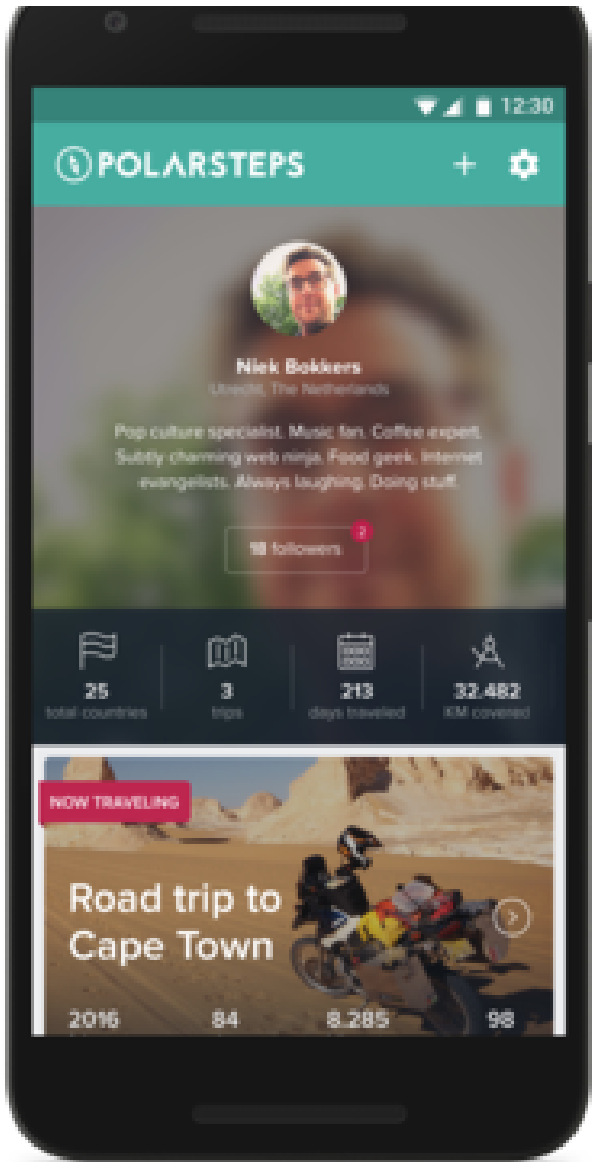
12:30

POLARSTEPS

+

Niek Bokkers
Utrecht, The Netherlands

Pop culture specialist. Music fan. Coffee expert. Subtly charming web ninja. Food geek. Internet evangelists. Always laughing. Doing stuff.

18 followers 2

25
total countries

3
trips

213
days traveled

32.482
KM covered

NOW TRAVELING

Road trip to Cape Town

2016 84 8.285 98